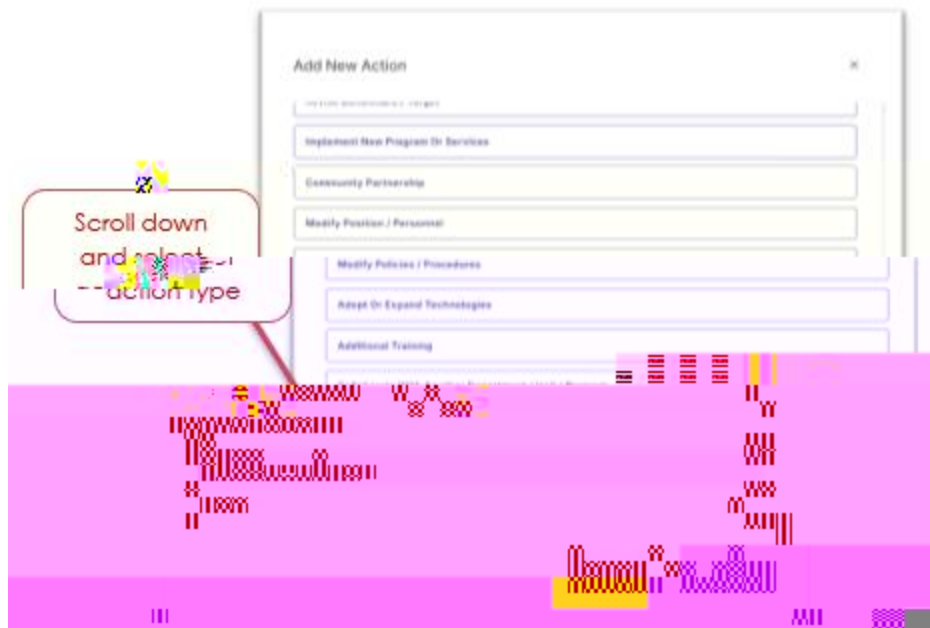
Add New Action

×

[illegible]

Implement New Program Or Services

Community Partnership

Modify Position / Personnel

Scroll down and select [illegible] action type

Modify Policies / Procedures

Adopt Or Expand Technologies

Additional Training

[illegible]